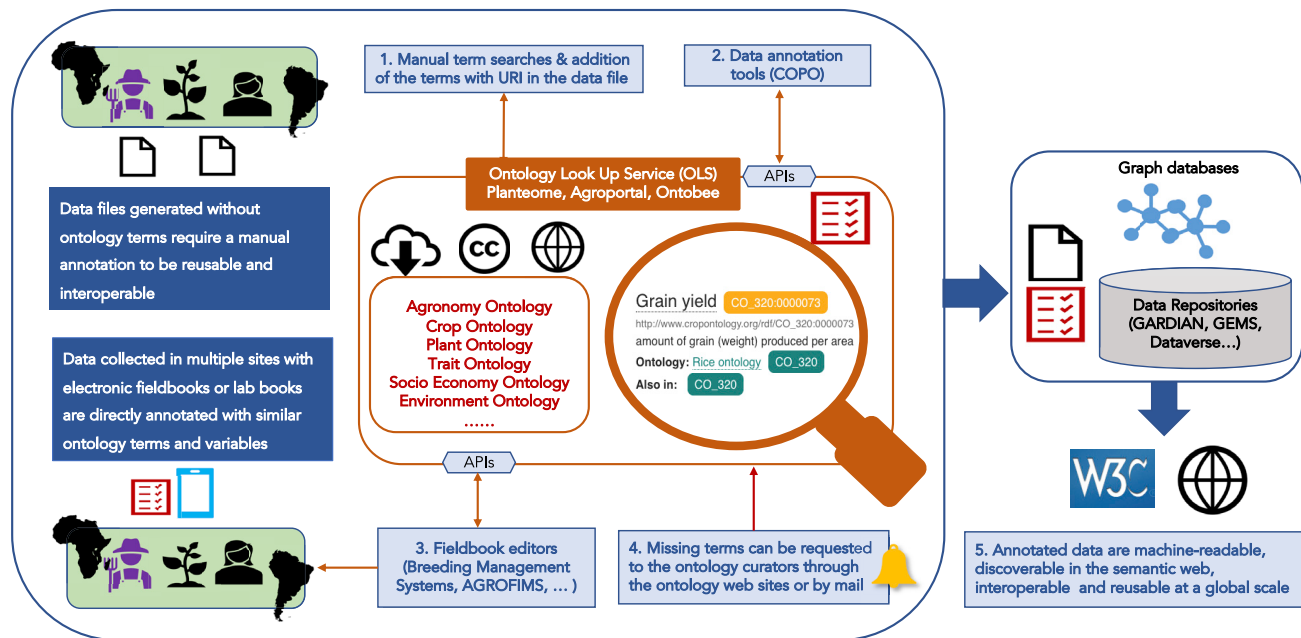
1. Manual term searches & addition of the terms with URI in the data file

2. Data annotation tools (COPO)

Ontology Look Up Service (OLS)
Planteome, Agroportal, Ontobee

APIs

Data files generated without ontology terms require a manual annotation to be reusable and interoperable

Data collected in multiple sites with electronic fieldbooks or lab books are directly annotated with similar ontology terms and variables

CC

Agronomy Ontology
Crop Ontology
Plant Ontology
Trait Ontology
Socio Economy Ontology
Environment Ontology
......

Grain yield CO_320:0000073
http://www.cropontology.org/rdf/CO_320:0000073
amount of grain (weight) produced per area
Ontology: Rice ontology CO_320
Also in: CO_320

APIs

Graph databases

Data Repositories (GARDIAN, GEMS, Dataverse…)

W3C

3. Fieldbook editors (Breeding Management Systems, AGROFIMS, … )

4. Missing terms can be requested to the ontology curators through the ontology web sites or by mail

5. Annotated data are machine-readable, discoverable in the semantic web, interoperable and reusable at a global scale